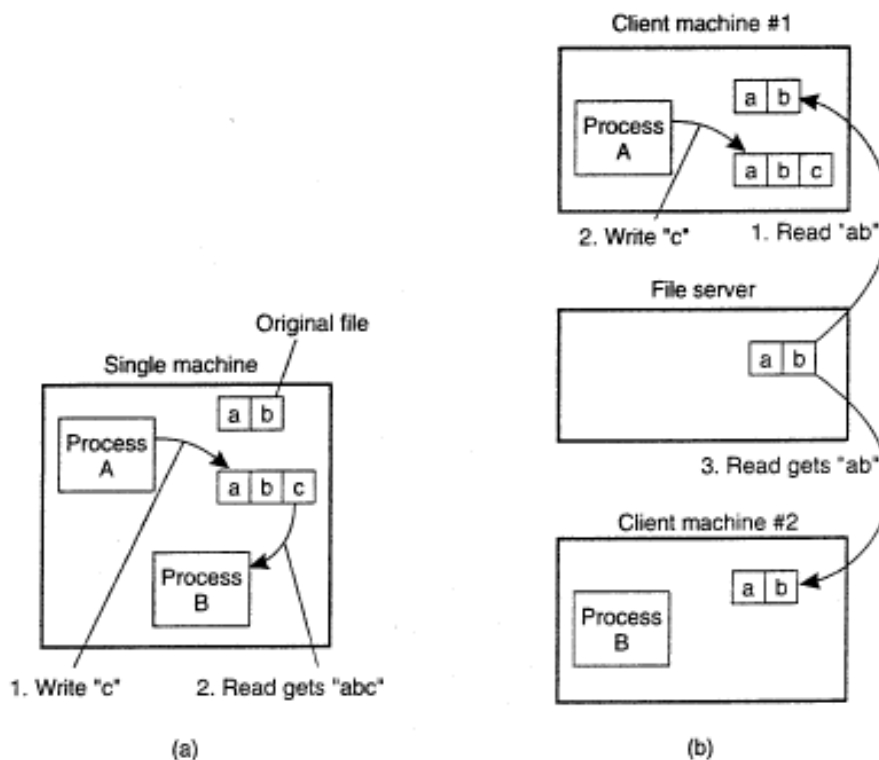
Original file

Single machine

a b

Process A

a b c

Process B

1. Write "c"

2. Read gets "abc"

(a)

Client machine #1

a b

Process A

a b c

2. Write "c"

1. Read "ab"

File server

a b

3. Read gets "ab"

Client machine #2

a b

Process B

(b)